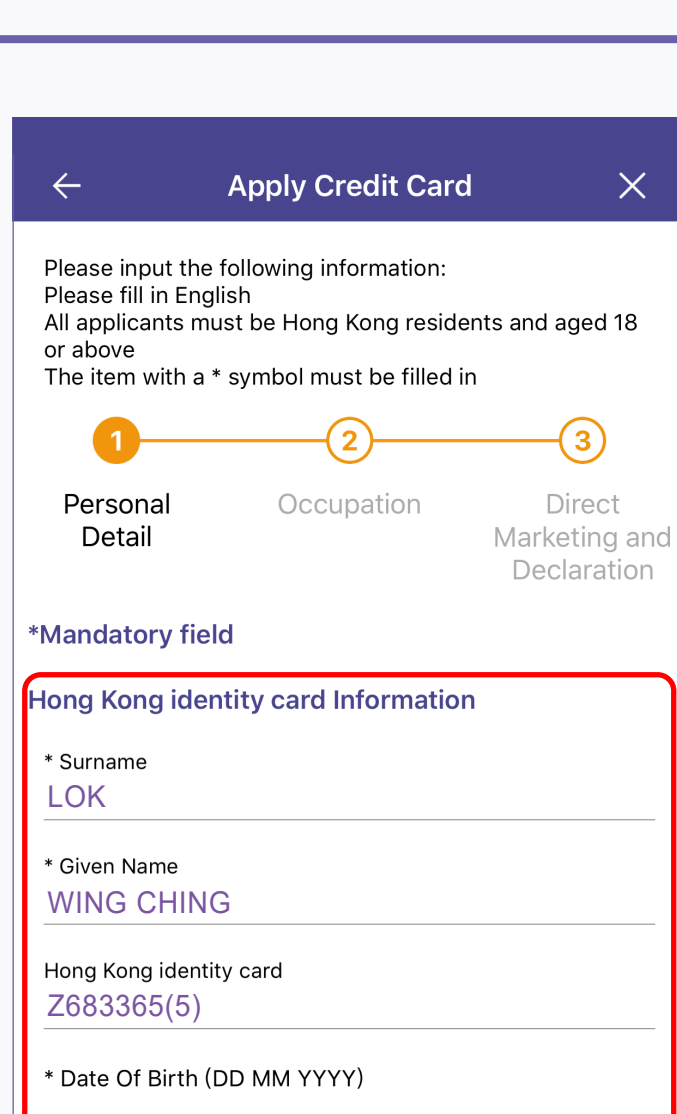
Apply Credit Card

Please input the following information:
Please fill in English
All applicants must be Hong Kong residents and aged 18 or above
The item with a * symbol must be filled in

1
Personal Detail

2
Occupation

3
Direct Marketing and Declaration

*Mandatory field

Hong Kong identity card Information

* Surname
LOK

* Given Name
WING CHING

Hong Kong identity card
Z683365(5)

* Date Of Birth (DD MM YYYY)